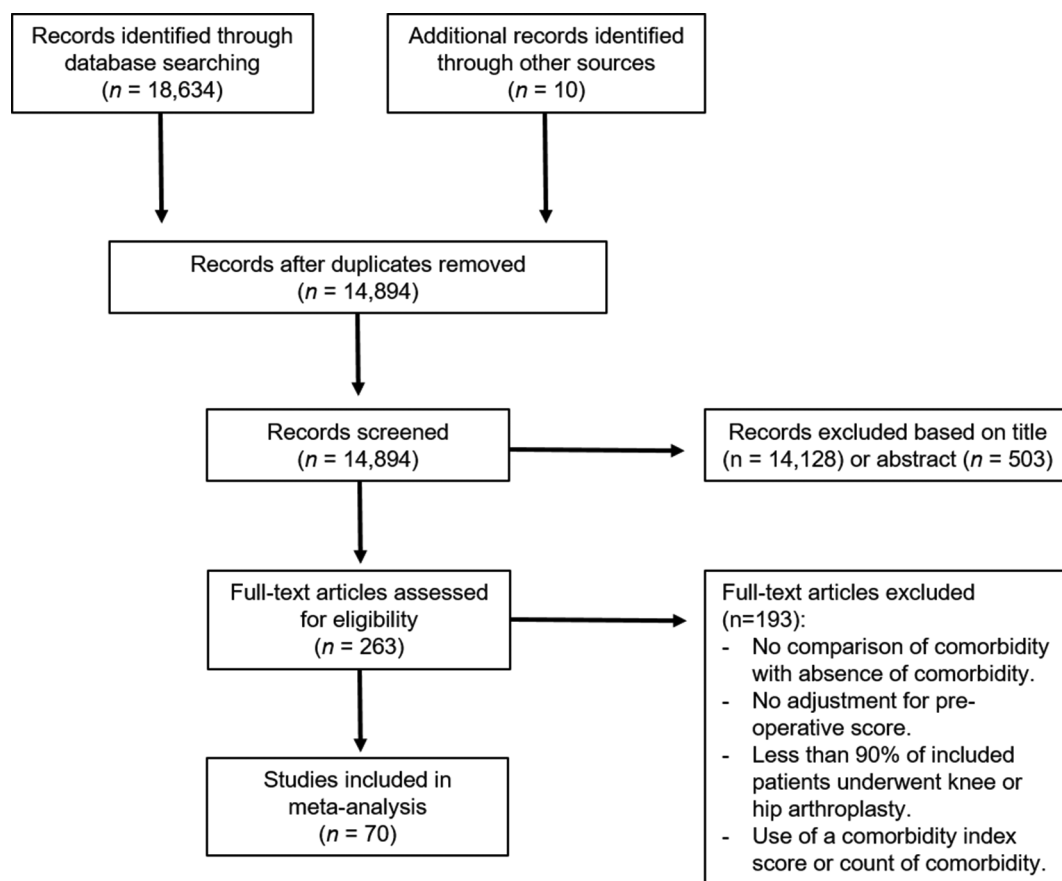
Records identified through database searching ($n$ = 18,634)

Additional records identified through other sources ($n$ = 10)

Records after duplicates removed ($n$ = 14,894)

Records screened ($n$ = 14,894)

Records excluded based on title (n = 14,128) or abstract ($n$ = 503)

Full-text articles assessed for eligibility ($n$ = 263)

Full-text articles excluded (n=193):
- No comparison of comorbidity with absence of comorbidity.
- No adjustment for preoperative score.
- Less than 90% of included patients underwent knee or hip arthroplasty.
- Use of a comorbidity index score or count of comorbidity.

Studies included in meta-analysis ($n$ = 70)